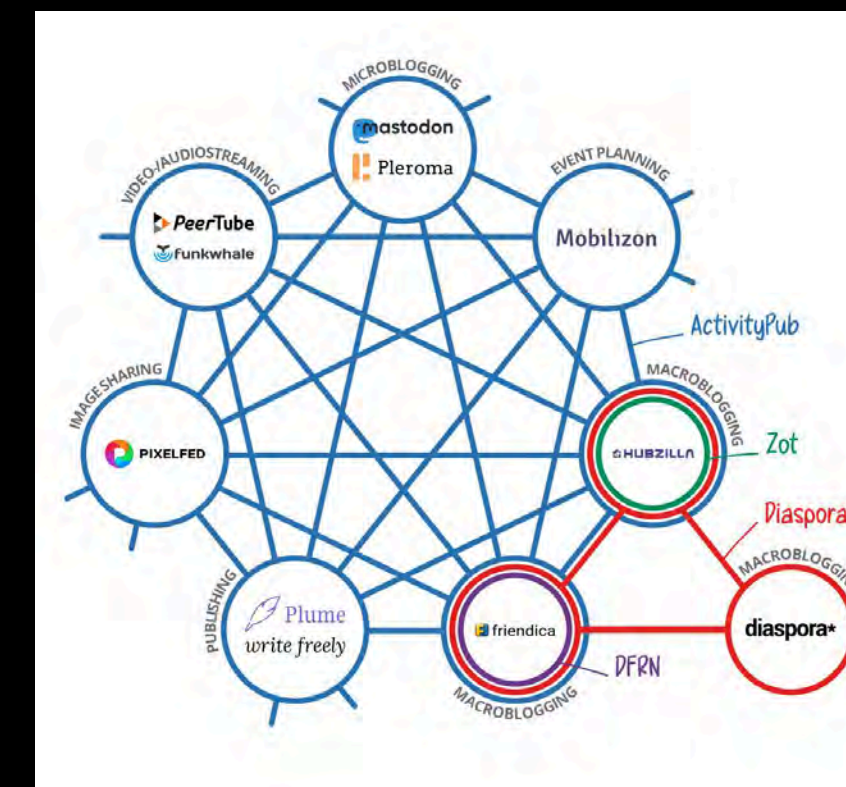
MICROBLOGGING
mastodon
Pleroma
EVENT PLANNING
Mobilizon
VIDEO-/AUDIOSTREAMING
PeerTube
Funkwhale
ActivityPub
IMAGE SHARING
PIXELFED
MACROBLOGGING
HUBZILLA
Zot
Diaspora
MACROBLOGGING
diaspora*
PUBLISHING
Plume
write freely
friendica
DFRN
MACROBLOGGING